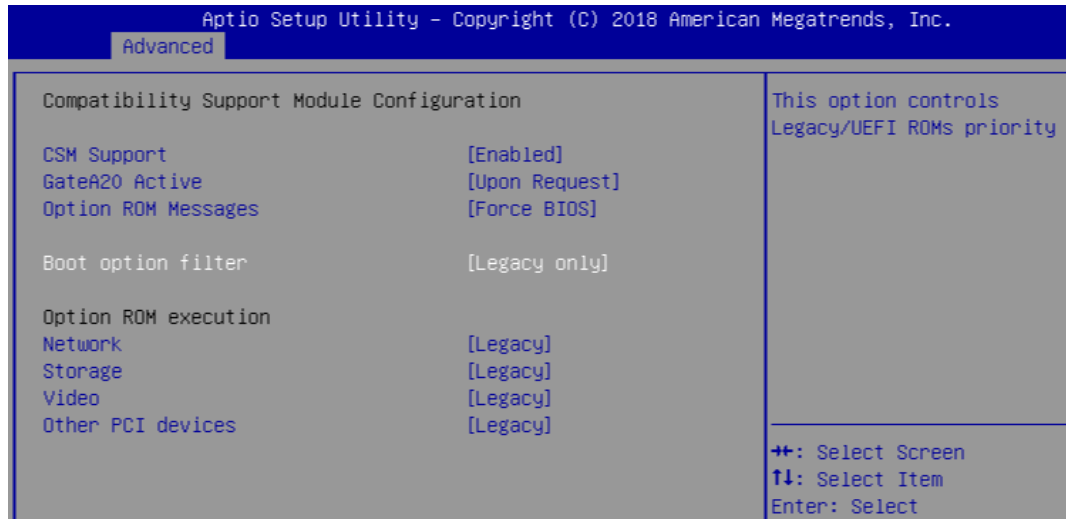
Aptio Setup Utility – Copyright (C) 2018 American Megatrends, Inc.
Advanced

Compatibility Support Module Configuration

CSM Support [Enabled]
GateA20 Active [Upon Request]
Option ROM Messages [Force BIOS]

Boot option filter [Legacy only]

Option ROM execution
Network [Legacy]
Storage [Legacy]
Video [Legacy]
Other PCI devices [Legacy]

This option controls Legacy/UEFI ROMs priority

→←: Select Screen
↑↓: Select Item
Enter: Select